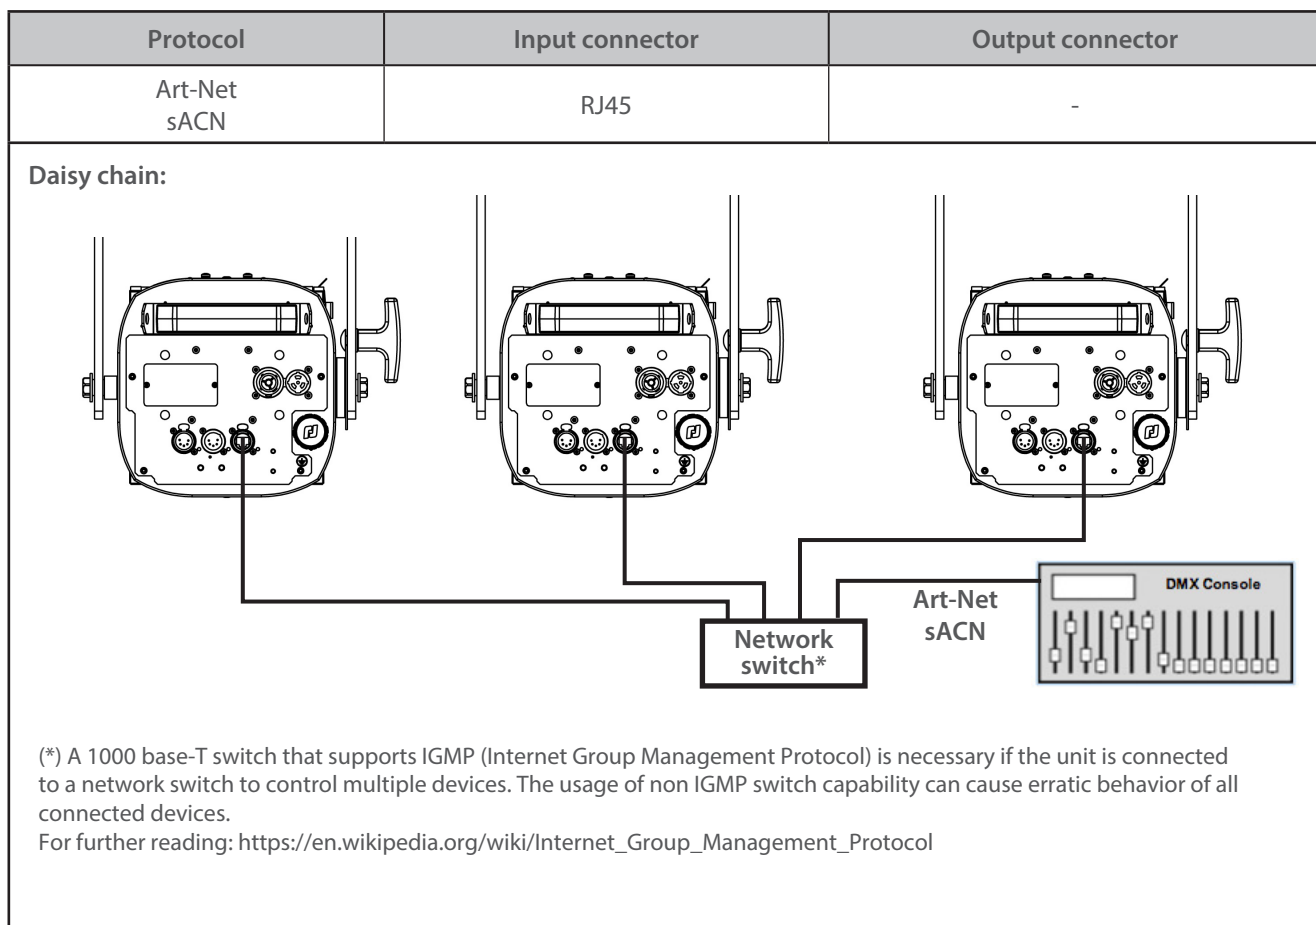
| Protocol | Input connector | Output connector |
|---|---|---|
| Art-Net sACN | RJ45 | - |

Daisy chain:

DMX Console

Art-Net
sACN

Network switch*

(*) A 1000 base-T switch that supports IGMP (Internet Group Management Protocol) is necessary if the unit is connected to a network switch to control multiple devices. The usage of non IGMP switch capability can cause erratic behavior of all connected devices.
For further reading: https://en.wikipedia.org/wiki/Internet_Group_Management_Protocol